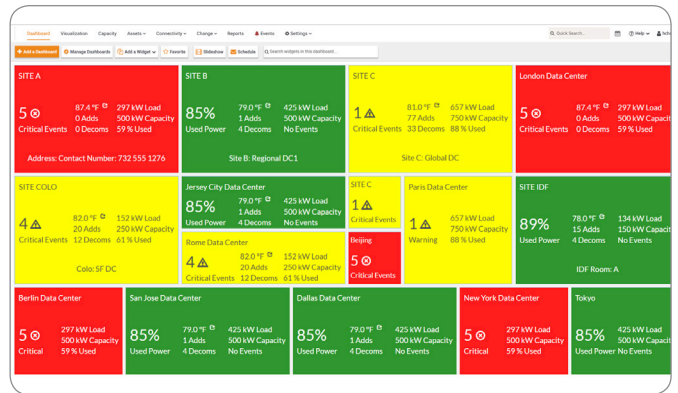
Dashboard Visualization Capacity Assets Connectivity Change Reports Events Settings Quick Search... Help

+ Add a Dashboard Manage Dashboards Add a Widget Favorite Slideshow Schedule Search widgets in this dashboard...

SITE A
5 ⊗ Critical Events
87.4 °F 0 Adds 0 Decoms
297 kW Load 500 kW Capacity 59 % Used
Address: Contact Number: 732 555 1276

SITE B
85% Used Power
79.0 °F 1 Adds 4 Decoms
425 kW Load 500 kW Capacity No Events
Site B: Regional DC1

SITE C
1 ⚠ Critical Events
81.0 °F 77 Adds 33 Decoms
657 kW Load 750 kW Capacity 88 % Used
Site C: Global DC

London Data Center
5 ⊗ Critical Events
87.4 °F 0 Adds 0 Decoms
297 kW Load 500 kW Capacity 59 % Used

SITE COLO
4 ⚠ Critical Events
82.0 °F 20 Adds 12 Decoms
152 kW Load 250 kW Capacity 61 % Used
Colo: SF DC

Jersey City Data Center
85% Used Power
79.0 °F 1 Adds 4 Decoms
425 kW Load 500 kW Capacity No Events

Rome Data Center
4 ⚠ Critical Events
82.0 °F 20 Adds 12 Decoms
152 kW Load 250 kW Capacity 61 % Used

SITE C
1 ⚠ Critical Events

Beijing
5 ⊗ Critical Events

Paris Data Center
1 ⚠ Warning
657 kW Load 750 kW Capacity 88 % Used

SITE IDF
89% Used Power
78.0 °F 15 Adds 4 Decoms
134 kW Load 150 kW Capacity No Events
IDF Room: A

Berlin Data Center
5 ⊗ Critical
297 kW Load 500 kW Capacity 59 % Used

San Jose Data Center
85% Used Power
79.0 °F 1 Adds 4 Decoms
425 kW Load 500 kW Capacity No Events

Dallas Data Center
85% Used Power
79.0 °F 1 Adds 4 Decoms
425 kW Load 500 kW Capacity No Events

New York Data Center
5 ⊗ Critical
297 kW Load 500 kW Capacity 59 % Used

Tokyo
85% Used Power
425 kW Load 500 kW Capacity No Events